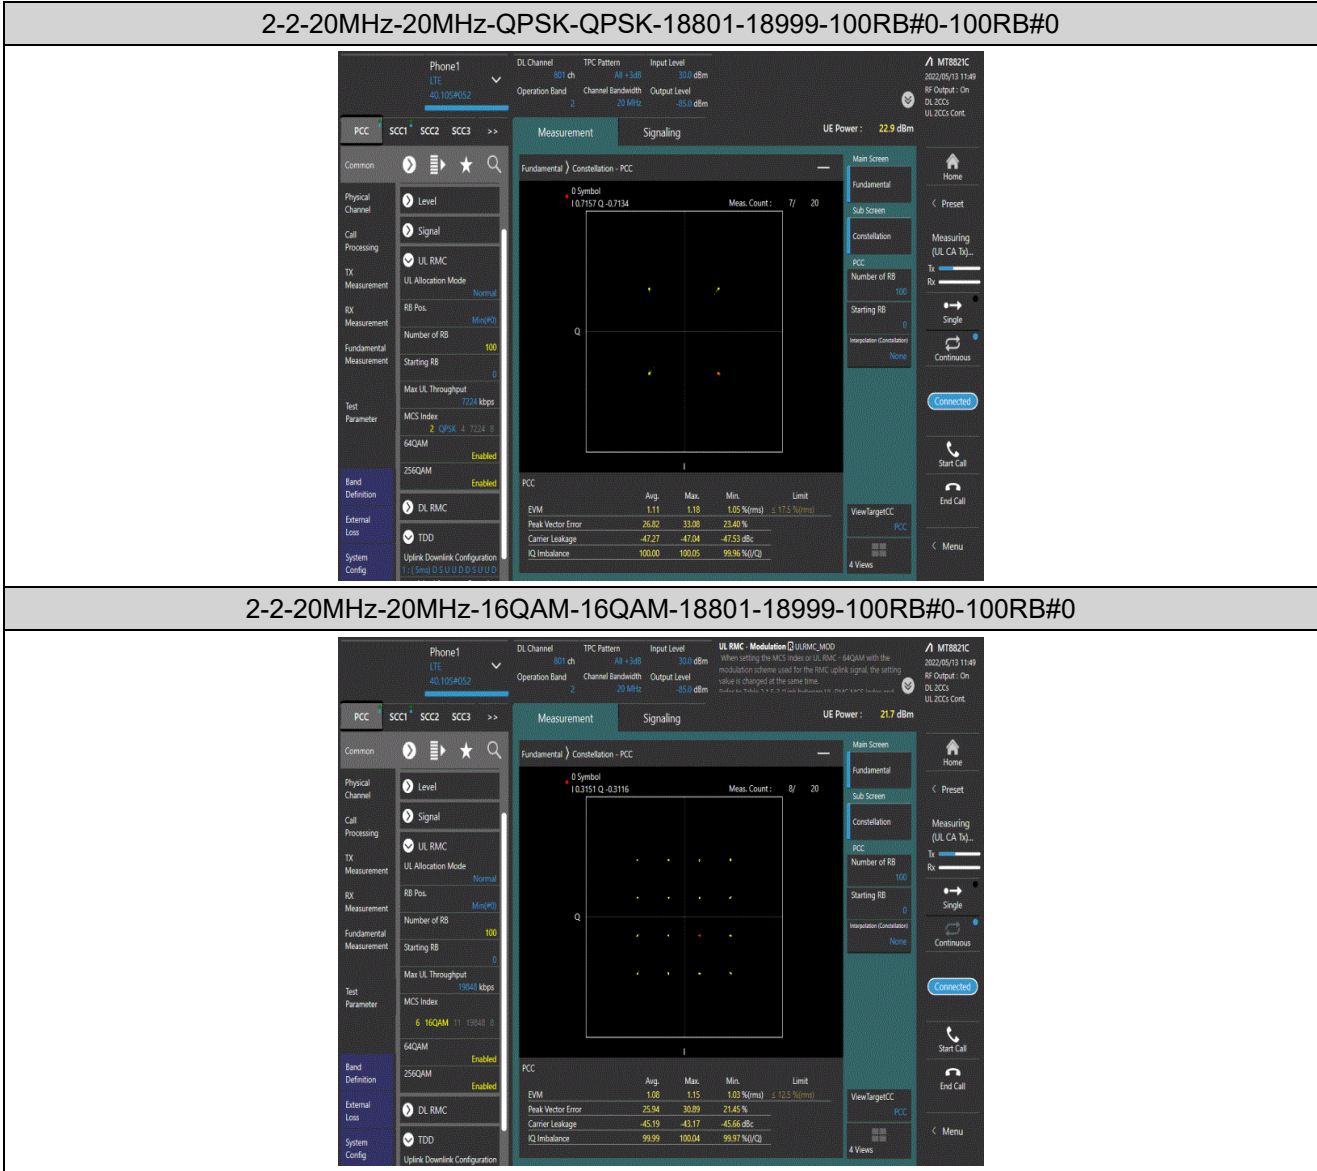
2-2-20MHz-20MHz-QPSK-QPSK-18801-18999-100RB#0-100RB#0

Phone1
LTE
40.105#052

DL Channel 801 ch
TPC Pattern All +3dB
Input Level 30.0 dBm
Operation Band 2
Channel Bandwidth 20 MHz
Output Level -85.0 dBm

MT8821C
2022/05/13 11:49
RF Output : On
DL 2CCs
UL 2CCs Cont.

PCC SCC1 SCC2 SCC3 >>
Measurement
Signaling
UE Power : 22.9 dBm

Common
Physical Channel
Call Processing
TX Measurement
RX Measurement
Fundamental Measurement
Test Parameter
Band Definition
External Loss
System Config

Level
Signal
UL RMC
UL Allocation Mode Normal
RB Pos. Min(#0)
Number of RB 100
Starting RB 0
Max UL Throughput 7224 kbps
MCS Index 2 QPSK 4 7224 8
64QAM Enabled
256QAM Enabled
DL RMC
TDD
Uplink Downlink Configuration
1 : ( 5ms) D S U U D D S U U D

Fundamental 〉 Constellation - PCC
0 Symbol
I 0.7157 Q -0.7134
Meas. Count : 7/ 20
Q
I

PCC
| | Avg. | Max. | Min. | Limit |
|---|---|---|---|---|
| EVM | 1.11 | 1.18 | 1.05 %(rms) | ≤ 17.5 %(rms) |
| Peak Vector Error | 26.82 | 33.08 | 23.40 % | |
| Carrier Leakage | -47.27 | -47.04 | -47.53 dBc | |
| IQ Imbalance | 100.00 | 100.05 | 99.96 %(I/Q) | |

Main Screen
Fundamental
Sub Screen
Constellation
PCC
Number of RB 100
Starting RB 0
Interpolation (Constellation) None
ViewTargetCC PCC
4 Views

Home
Preset
Measuring (UL CA Tx)...
Tx
Rx
Single
Continuous
Connected
Start Call
End Call
Menu

2-2-20MHz-20MHz-16QAM-16QAM-18801-18999-100RB#0-100RB#0

Phone1
LTE
40.105#052

DL Channel 801 ch
TPC Pattern All +3dB
Input Level 30.0 dBm
Operation Band 2
Channel Bandwidth 20 MHz
Output Level -85.0 dBm

UL RMC - Modulation ULRMC_MOD
When setting the MCS index or UL RMC - 64QAM with the modulation scheme used for the RMC uplink signal, the setting value is changed at the same time.

MT8821C
2022/05/13 11:49
RF Output : On
DL 2CCs
UL 2CCs Cont.

PCC SCC1 SCC2 SCC3 >>
Measurement
Signaling
UE Power : 21.7 dBm

Common
Physical Channel
Call Processing
TX Measurement
RX Measurement
Fundamental Measurement
Test Parameter
Band Definition
External Loss
System Config

Level
Signal
UL RMC
UL Allocation Mode Normal
RB Pos. Min(#0)
Number of RB 100
Starting RB 0
Max UL Throughput 19848 kbps
MCS Index 6 16QAM 11 19848 8
64QAM Enabled
256QAM Enabled
DL RMC
TDD
Uplink Downlink Configuration

Fundamental 〉 Constellation - PCC
0 Symbol
I 0.3151 Q -0.3116
Meas. Count : 8/ 20
Q
I

PCC
| | Avg. | Max. | Min. | Limit |
|---|---|---|---|---|
| EVM | 1.08 | 1.15 | 1.03 %(rms) | ≤ 12.5 %(rms) |
| Peak Vector Error | 25.94 | 30.89 | 21.45 % | |
| Carrier Leakage | -45.19 | -43.17 | -45.66 dBc | |
| IQ Imbalance | 99.99 | 100.04 | 99.97 %(I/Q) | |

Main Screen
Fundamental
Sub Screen
Constellation
PCC
Number of RB 100
Starting RB 0
Interpolation (Constellation) None
ViewTargetCC PCC
4 Views

Home
Preset
Measuring (UL CA Tx)...
Tx
Rx
Single
Continuous
Connected
Start Call
End Call
Menu